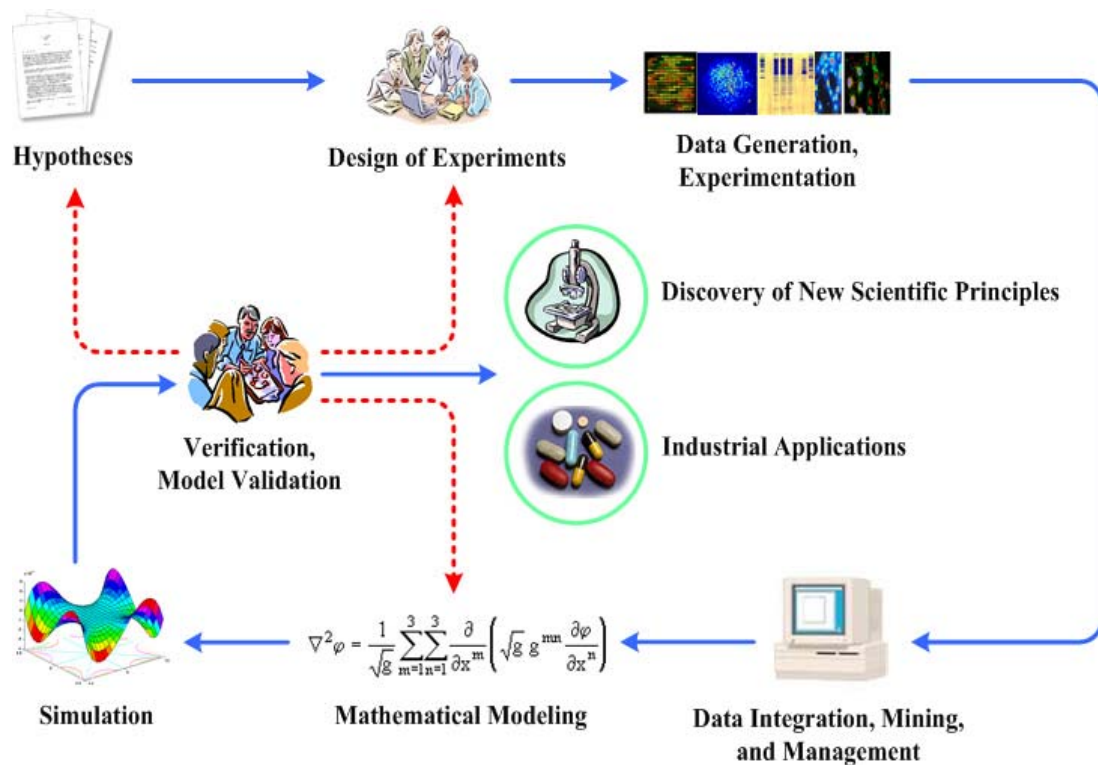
Hypotheses

Design of Experiments

Data Generation, Experimentation

Discovery of New Scientific Principles

Industrial Applications

Verification, Model Validation

$\nabla^2\varphi = \frac{1}{\sqrt{g}}\sum_{m=1}^{3}\sum_{n=1}^{3}\frac{\partial}{\partial x^m}\left(\sqrt{g}\, g^{mn}\frac{\partial\varphi}{\partial x^n}\right)$

Simulation

Mathematical Modeling

Data Integration, Mining, and Management